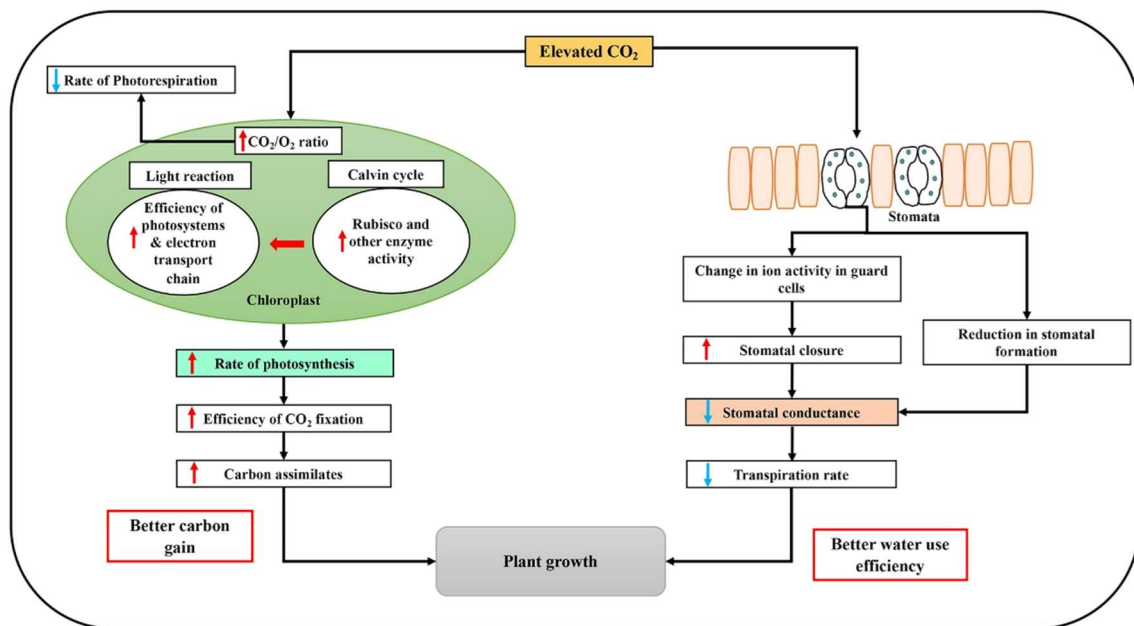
Elevated $CO_2$

Rate of Photorespiration

$CO_2/O_2$ ratio

Light reaction

Calvin cycle

Efficiency of photosystems & electron transport chain

Rubisco and other enzyme activity

Chloroplast

Rate of photosynthesis

Efficiency of $CO_2$ fixation

Carbon assimilates

Better carbon gain

Stomata

Change in ion activity in guard cells

Stomatal closure

Reduction in stomatal formation

Stomatal conductance

Transpiration rate

Plant growth

Better water use efficiency